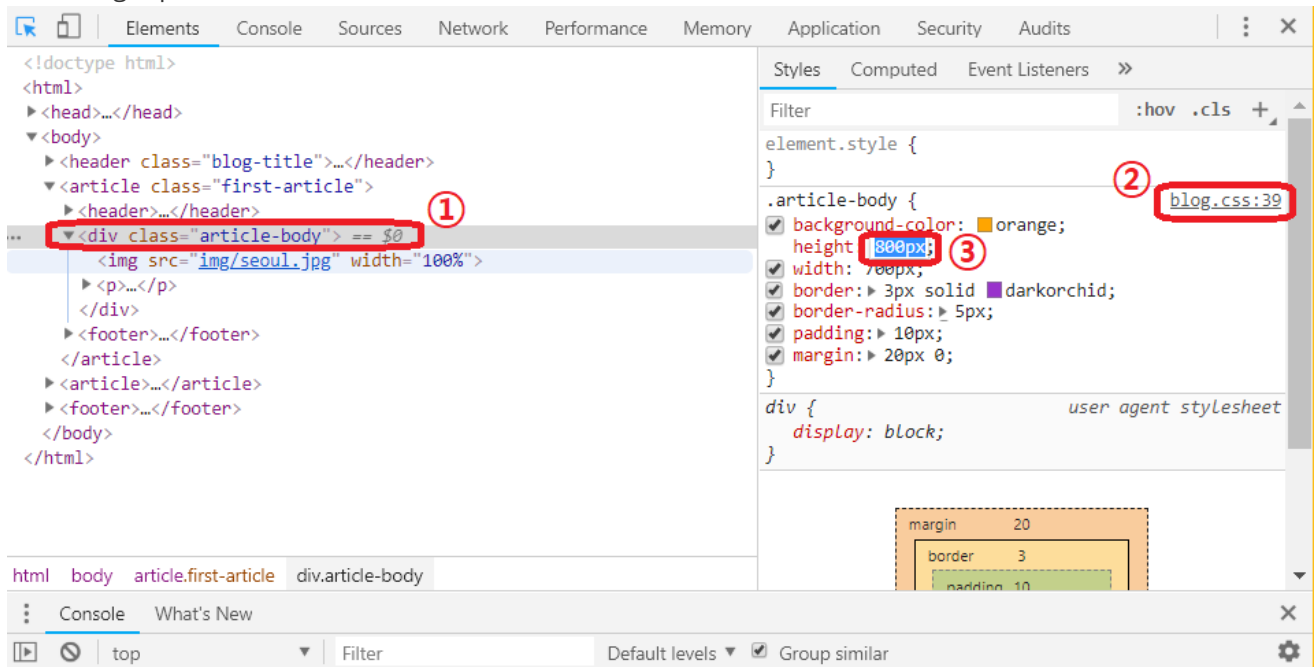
Elements Console Sources Network Performance Memory Application Security Audits

<!doctype html>
<html>
▶<head>…</head>
▼<body>
▶<header class="blog-title">…</header>
▼<article class="first-article">
▶<header>…</header>
① 
… ▼<div class="article-body"> == $0
<img src="img/seoul.jpg" width="100%">
▶<p>…</p>
</div>
▶<footer>…</footer>
</article>
▶<article>…</article>
▶<footer>…</footer>
</body>
</html>

Styles Computed Event Listeners »

Filter :hov .cls +

element.style {
}

② 
.article-body { blog.css:39
background-color: orange;
height: 800px; ③
width: 700px;
border: ▶ 3px solid darkorchid;
border-radius: ▶ 5px;
padding: ▶ 10px;
margin: ▶ 20px 0;
}

div { user agent stylesheet
display: block;
}

margin 20
border 3
padding 10

html body article.first-article div.article-body

Console What's New

top Filter Default levels ▼ Group similar